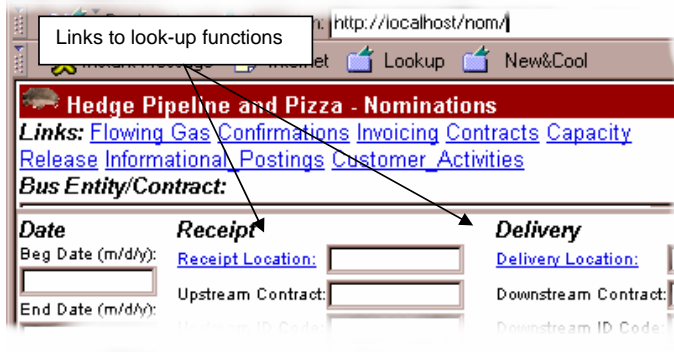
Links to look-up functions

n: http://localhost/nom/

Instant Message Internet Lookup New&Cool

Hedge Pipeline and Pizza - Nominations

Links: Flowing Gas Confirmations Invoicing Contracts Capacity Release Informational_Postings Customer_Activities

Bus Entity/Contract:

Date
Beg Date (m/d/y):
End Date (m/d/y):

Receipt
Receipt Location:
Upstream Contract:
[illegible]

Delivery
Delivery Location:
Downstream Contract:
Downstream ID Code: